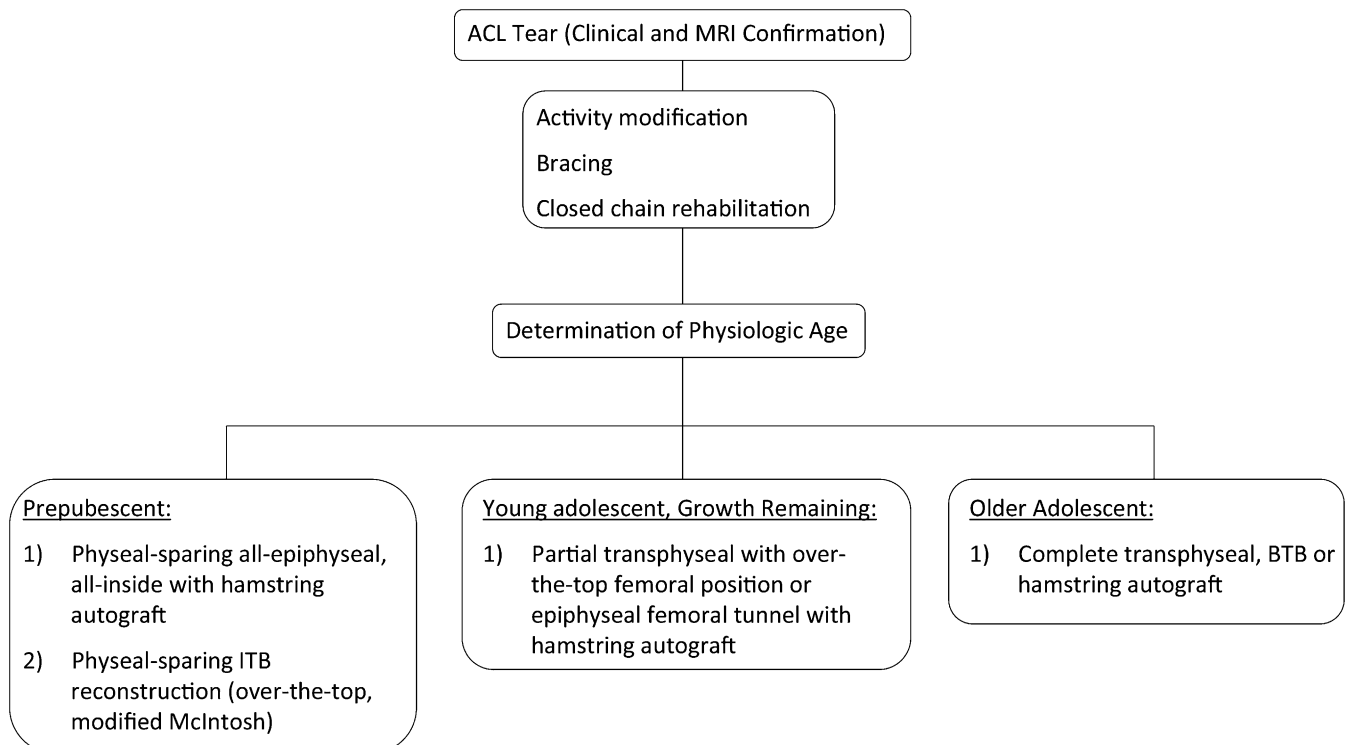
ACL Tear (Clinical and MRI Confirmation)

Activity modification

Bracing

Closed chain rehabilitation

Determination of Physiologic Age

Prepubescent:

1) Physeal-sparing all-epiphyseal, all-inside with hamstring autograft

2) Physeal-sparing ITB reconstruction (over-the-top, modified McIntosh)

Young adolescent, Growth Remaining:

1) Partial transphyseal with over-the-top femoral position or epiphyseal femoral tunnel with hamstring autograft

Older Adolescent:

1) Complete transphyseal, BTB or hamstring autograft